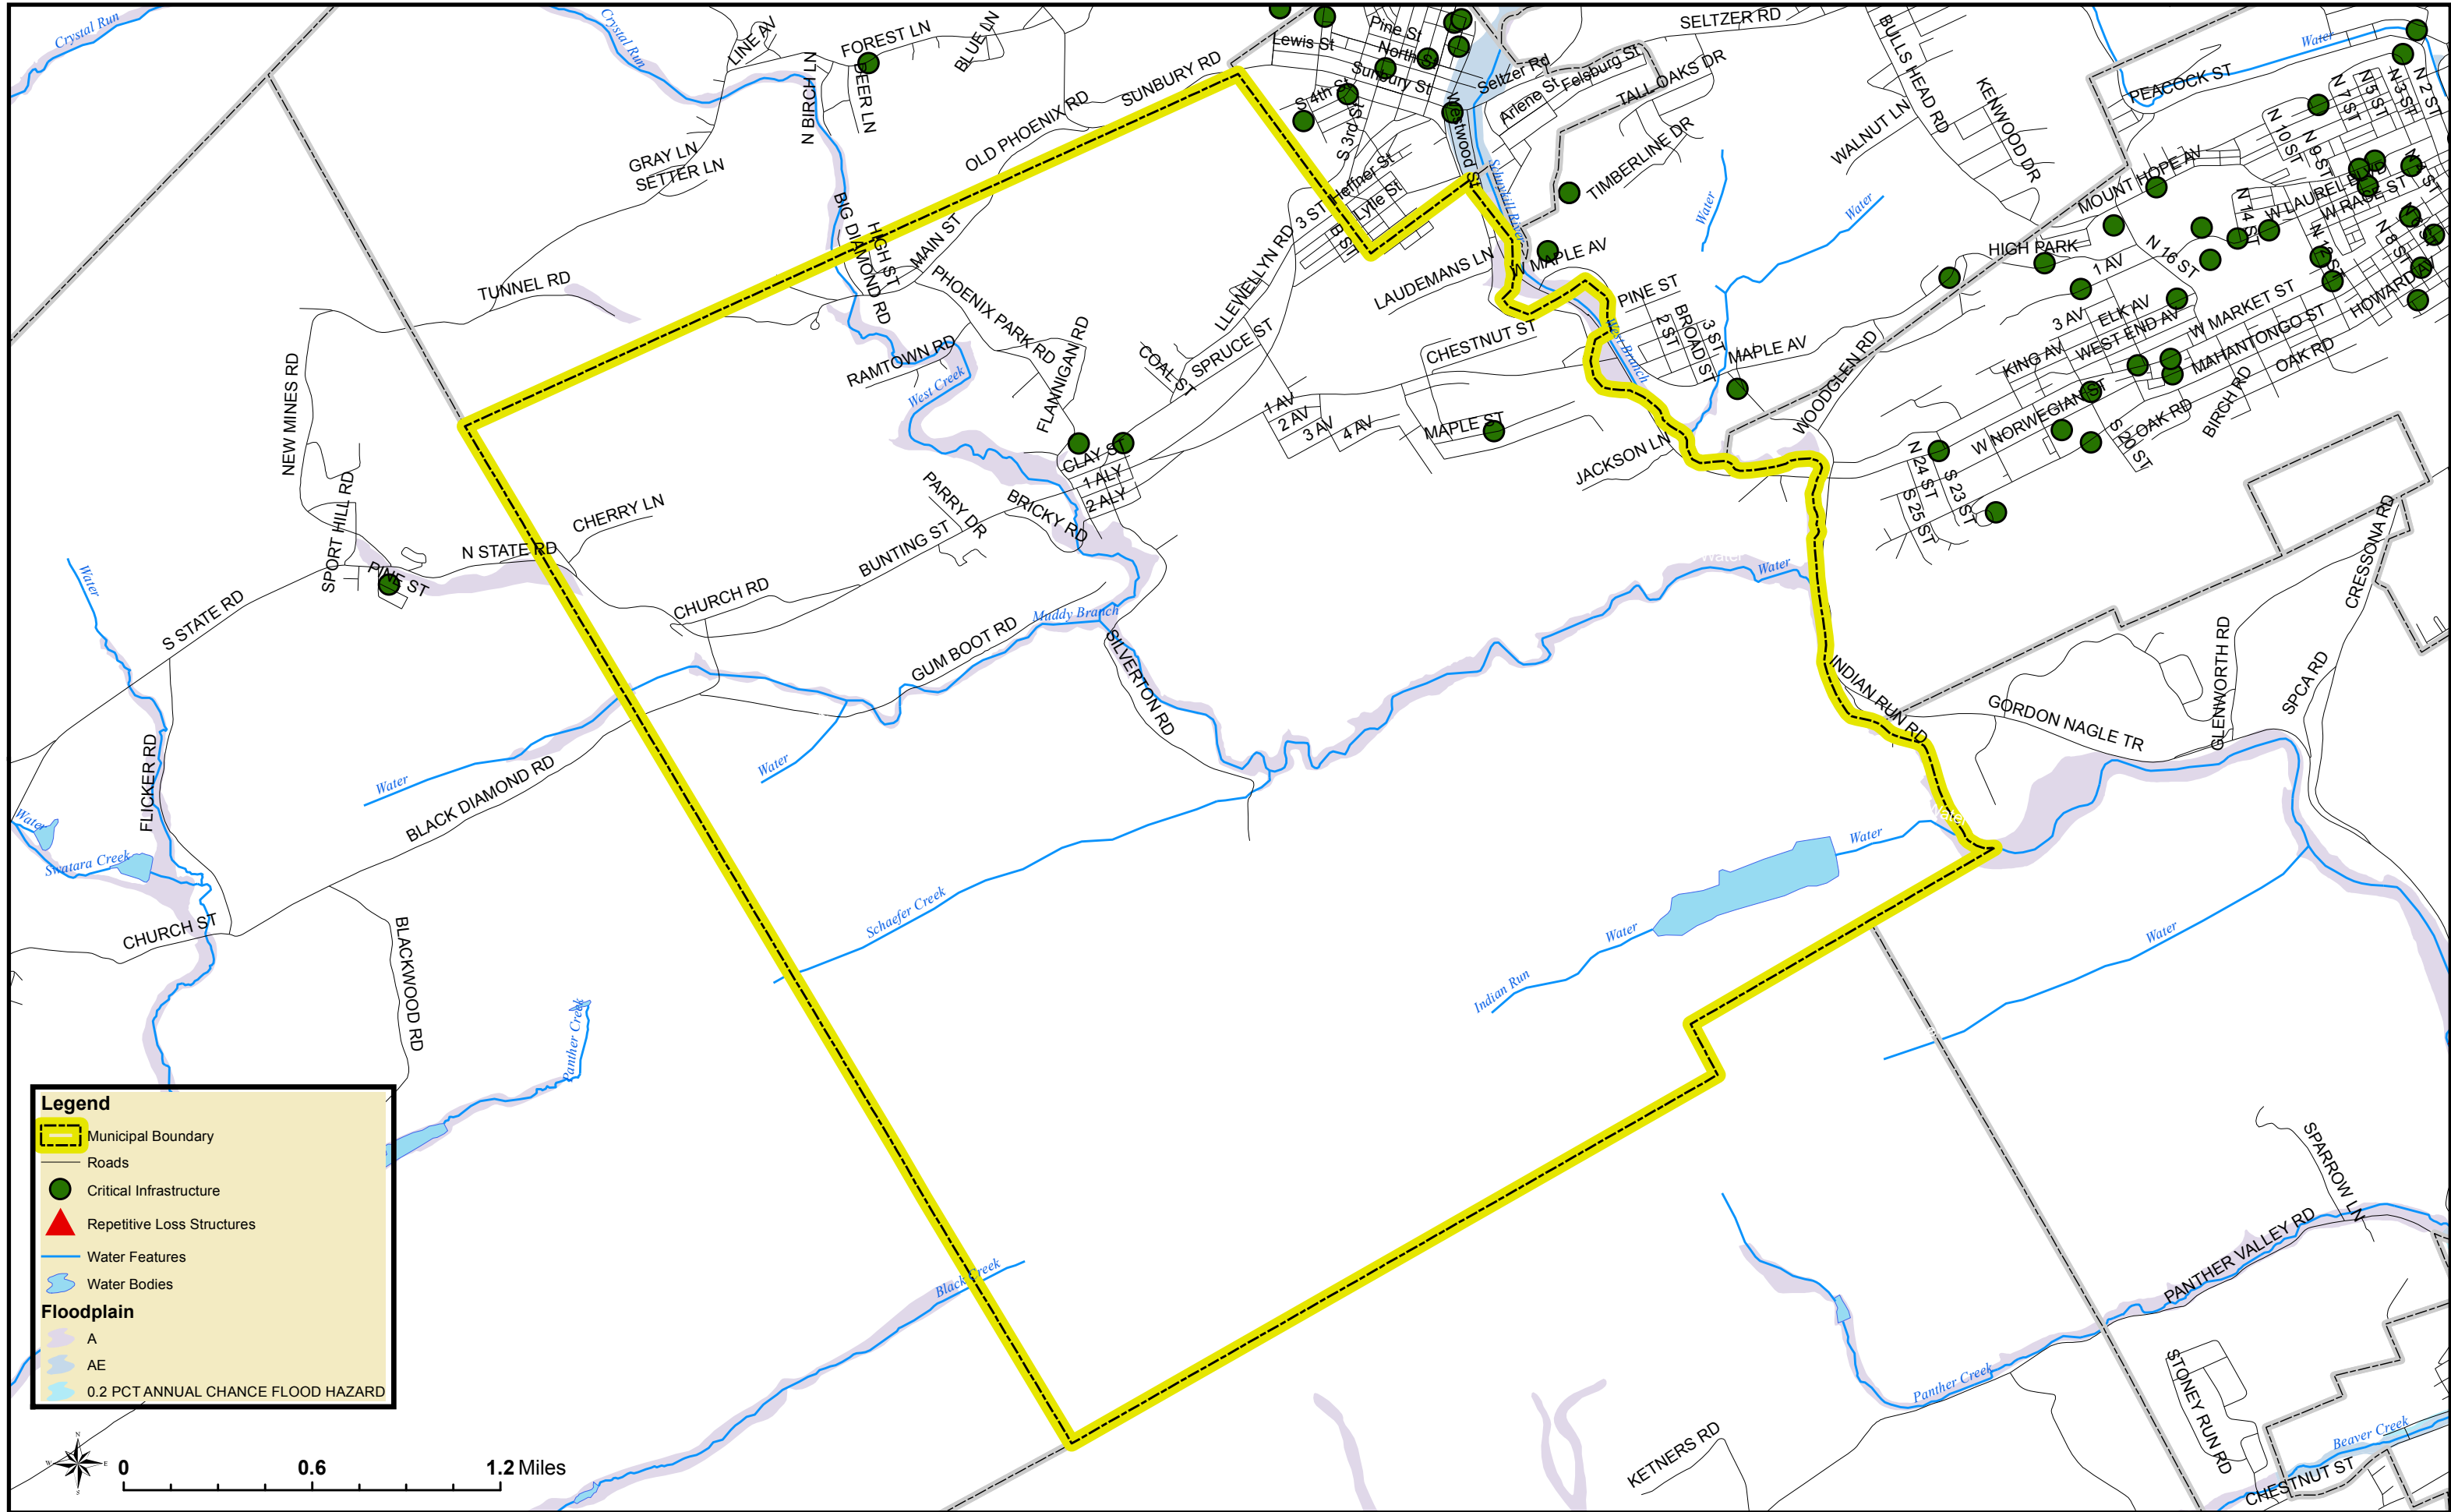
Crystal Run
Crystal Run
LINE AV
FOREST LN
BLUE LN
N BIRCH LN
DEER LN
Lewis St
Pine St
North St
Sunbury St
S 4th St
S 3rd St
Westwood St
Seltzer Rd
Arlene St
Felsburg St
SELTZER RD
TALL OAKS DR
BULLS HEAD RD
KENWOOD DR
Water
PEACOCK ST
N 2 ST
N 3 ST
N 5 ST
N 7 ST
N 10 ST
N 9 ST
SUNBURY RD
OLD PHOENIX RD
GRAY LN
SETTER LN
BIG DIAMOND RD
HIGH ST
MAIN ST
Heffner St
Lyle St
B ST
3 ST
TIMBERLINE DR
WALNUT LN
MOUNT HOPE AV
W LAUREL BLVD
W RACE ST
N 14 ST
Water
Water
Schuylkill River
W MAPLE AV
HIGH PARK
N 16 ST
1 AV
TUNNEL RD
PHOENIX PARK RD
LLEWELLYN RD
LAUDEMANS LN
PINE ST
3 AV
ELK AV
WEST END AV
W MARKET ST
MAHANTONGO ST
HOWARD AV
RAMTOWN RD
FLANNIGAN RD
COAL ST
SPRUCE ST
CHESTNUT ST
2 ST
BROAD ST
3 ST
MAPLE AV
West Branch
KING AV
W NORWEGIAN ST
OAK RD
OAK RD
BIRCH RD
West Creek
NEW MINES RD
1 AV
2 AV
3 AV
4 AV
MAPLE ST
WOODGLEN RD
CLAY ST
1 ALY
2 ALY
JACKSON LN
N 24 ST
S 23 ST
S 25 ST
S 20 ST
SPORT HILL RD
PARRY DR
BRICKY RD
CHERRY LN
PINE ST
N STATE RD
BUNTING ST
Water
Water
Water
CRESSONA RD
S STATE RD
CHURCH RD
GUM BOOT RD
Muddy Branch
SILVERTON RD
GLENWORTH RD
SPCA RD
INDIAN RUN RD
GORDON NAGLE TR
FLICKER RD
Water
Water
BLACK DIAMOND RD
Water
Water
Water
Swatara Creek
Schaefer Creek
Water
Water
CHURCH ST
BLACKWOOD RD
Indian Run
Panther Creek
Legend
Municipal Boundary
Roads
Critical Infrastructure
Repetitive Loss Structures
Water Features
Water Bodies
Floodplain
A
AE
0.2 PCT ANNUAL CHANCE FLOOD HAZARD
SPARROW LN
PANTHER VALLEY RD
Black Creek
STONEY RUN RD
Panther Creek
KETNERS RD
Beaver Creek
CHESTNUT ST
0
0.6
1.2 Miles